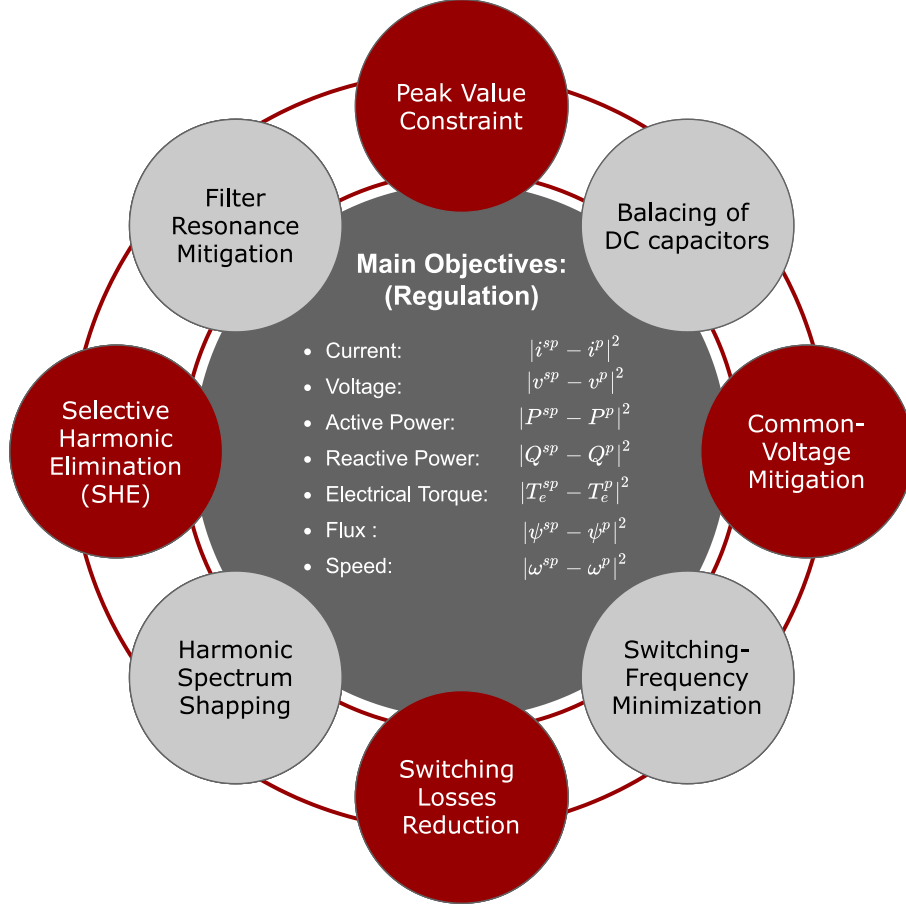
Peak Value Constraint

Balacing of DC capacitors

Common-Voltage Mitigation

Switching-Frequency Minimization

Switching Losses Reduction

Harmonic Spectrum Shapping

Selective Harmonic Elimination (SHE)

Filter Resonance Mitigation

Main Objectives: (Regulation)

- Current: $|i^{sp} - i^{p}|^2$
- Voltage: $|v^{sp} - v^{p}|^2$
- Active Power: $|P^{sp} - P^{p}|^2$
- Reactive Power: $|Q^{sp} - Q^{p}|^2$
- Electrical Torque: $|T_e^{sp} - T_e^{p}|^2$
- Flux : $|\psi^{sp} - \psi^{p}|^2$
- Speed: $|\omega^{sp} - \omega^{p}|^2$